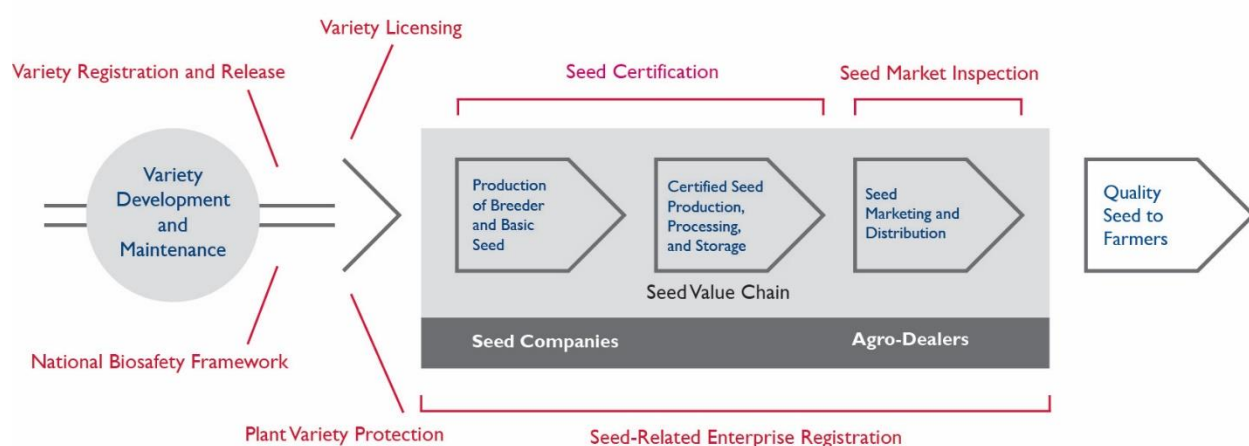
Variety Licensing

Variety Registration and Release

Seed Certification

Seed Market Inspection

Variety Development and Maintenance

Production of Breeder and Basic Seed

Certified Seed Production, Processing, and Storage

Seed Marketing and Distribution

Quality Seed to Farmers

Seed Value Chain

Seed Companies

Agro-Dealers

National Biosafety Framework

Plant Variety Protection

Seed-Related Enterprise Registration